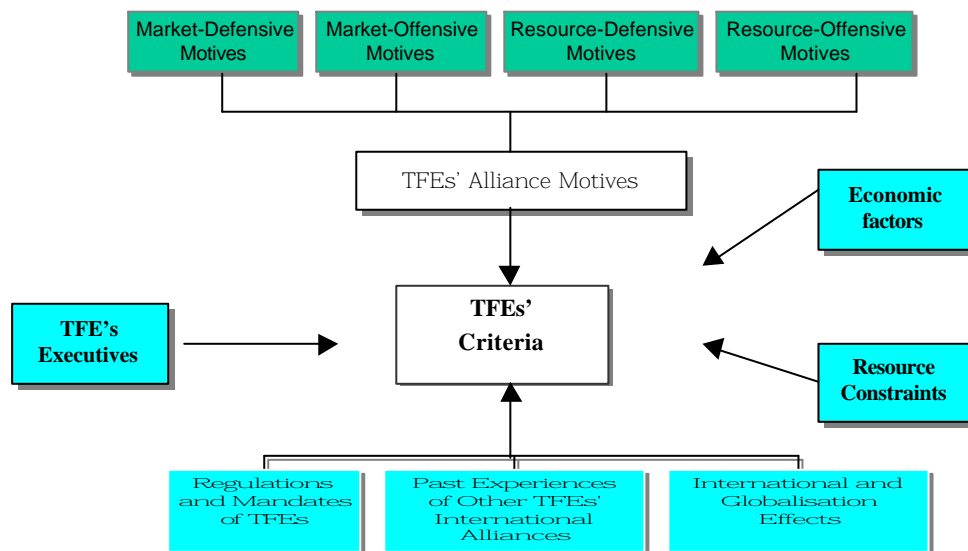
Market-Defensive Motives

Market-Offensive Motives

Resource-Defensive Motives

Resource-Offensive Motives

TFEs' Alliance Motives

Economic factors

TFE's Executives

TFEs' Criteria

Resource Constraints

Regulations and Mandates of TFEs

Past Experiences of Other TFEs' International Alliances

International and Globalisation Effects